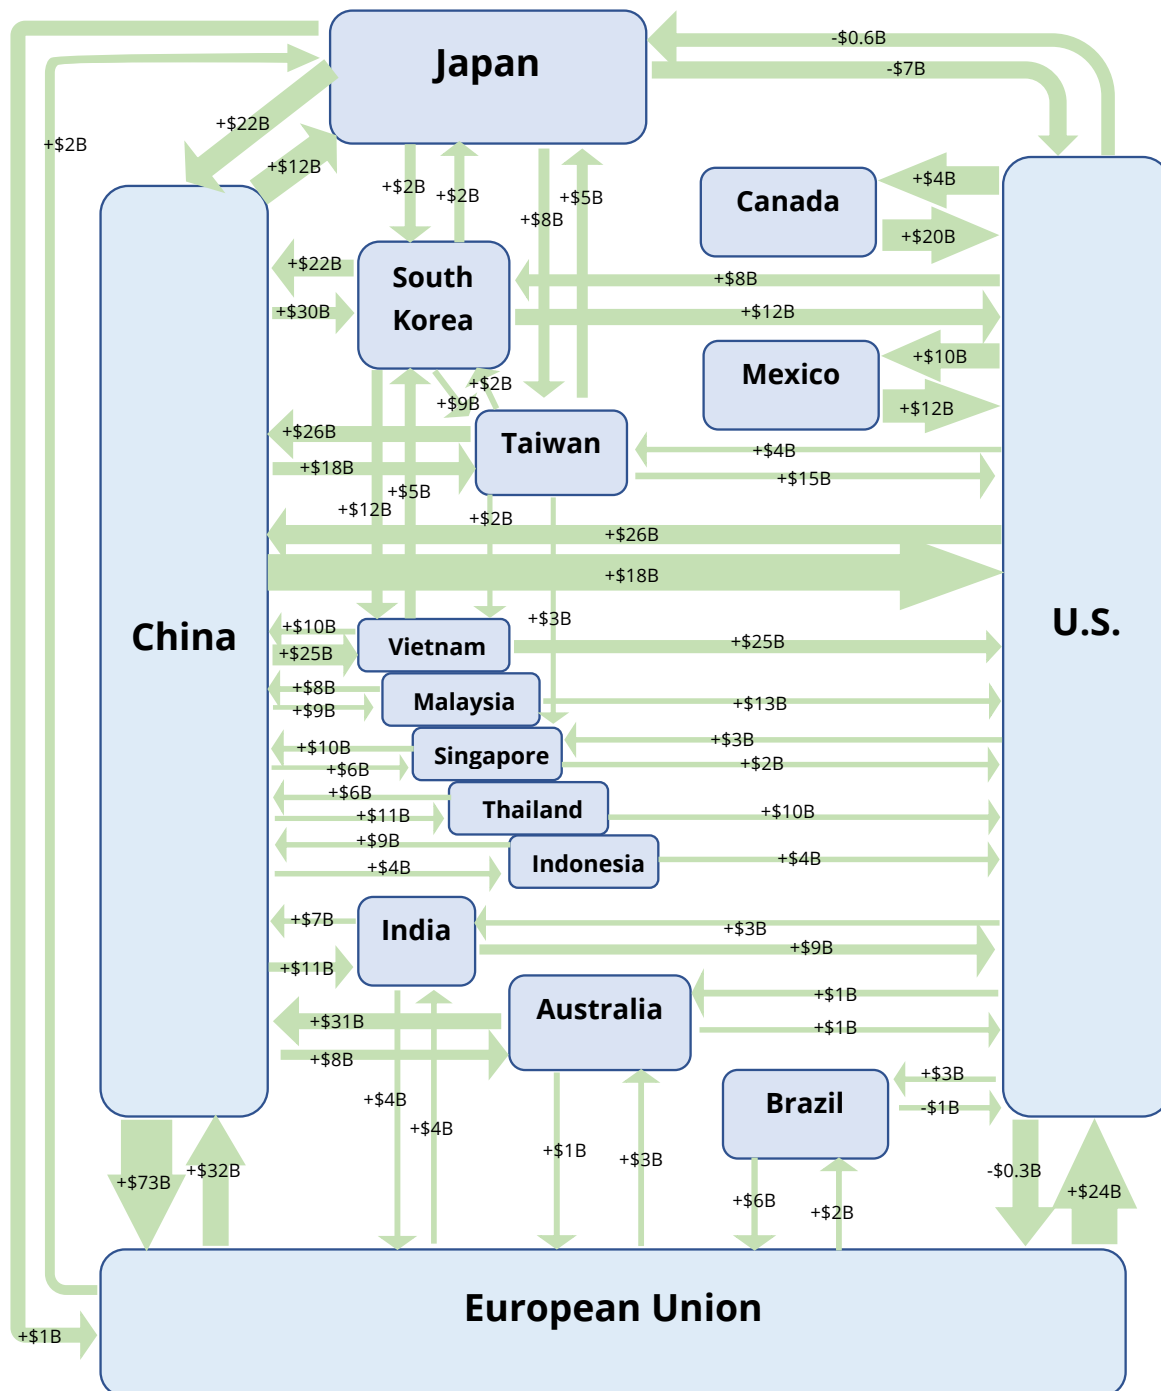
Japan
-$0.6B
-$7B
+$2B
+$22B
+$12B
+$2B
+$2B
+$5B
+$8B
Canada
+$4B
+$20B
China
South Korea
+$22B
+$30B
+$8B
+$12B
Mexico
+$10B
+$12B
+$2B
+$9B
Taiwan
+$26B
+$18B
+$4B
+$15B
+$5B
+$12B
+$2B
+$26B
+$18B
U.S.
+$3B
+$10B
+$25B
Vietnam
+$25B
+$8B
+$9B
Malaysia
+$13B
+$10B
+$6B
Singapore
+$3B
+$2B
+$6B
+$11B
Thailand
+$10B
+$9B
+$4B
Indonesia
+$4B
+$7B
+$11B
India
+$3B
+$9B
+$31B
+$8B
Australia
+$1B
+$1B
Brazil
+$3B
-$1B
+$4B
+$4B
+$1B
+$3B
+$6B
+$2B
-$0.3B
+$24B
+$73B
+$32B
+$1B
European Union